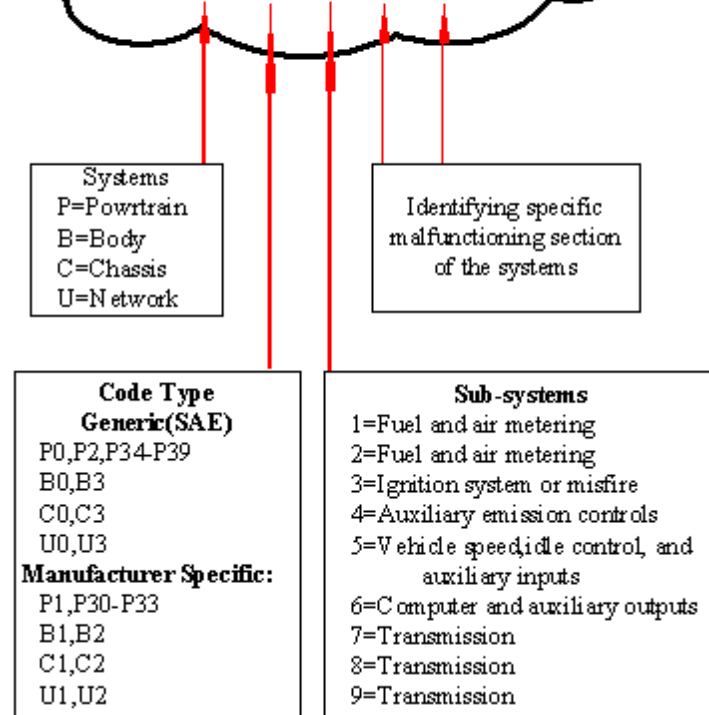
Systems
P=Powrtrain
B=Body
C=Chassis
U=Network

Identifying specific malfunctioning section of the systems

Code Type
Generic(SAE)
P0,P2,P34-P39
B0,B3
C0,C3
U0,U3
Manufacturer Specific:
P1,P30-P33
B1,B2
C1,C2
U1,U2

Sub-systems
1=Fuel and air metering
2=Fuel and air metering
3=Ignition system or misfire
4=Auxiliary emission controls
5=Vehicle speed,idle control, and auxiliary inputs
6=Computer and auxiliary outputs
7=Transmission
8=Transmission
9=Transmission